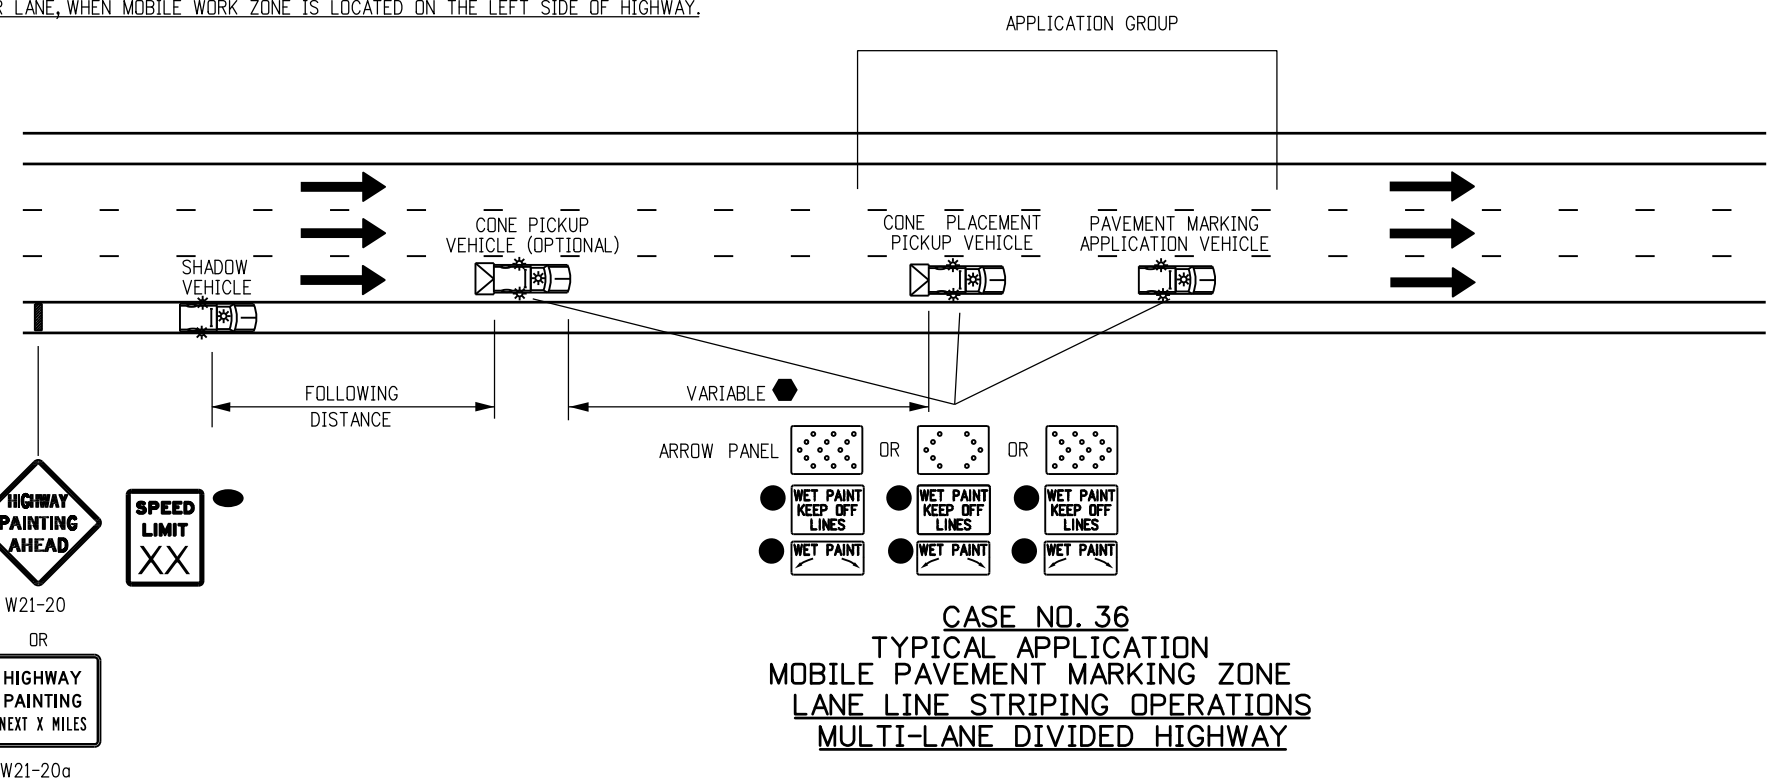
R LANE, WHEN MOBILE WORK ZONE IS LOCATED ON THE LEFT SIDE OF HIGHWAY.

APPLICATION GROUP

CONE PICKUP VEHICLE (OPTIONAL)

CONE PLACEMENT PICKUP VEHICLE

PAVEMENT MARKING APPLICATION VEHICLE

SHADOW VEHICLE

FOLLOWING DISTANCE

VARIABLE

ARROW PANEL OR OR

WET PAINT KEEP OFF LINES

WET PAINT KEEP OFF LINES

WET PAINT KEEP OFF LINES

WET PAINT

WET PAINT

WET PAINT

HIGHWAY PAINTING AHEAD

W21-20

OR

HIGHWAY PAINTING NEXT X MILES

W21-20a

SPEED LIMIT XX

CASE NO. 36
TYPICAL APPLICATION
MOBILE PAVEMENT MARKING ZONE
LANE LINE STRIPING OPERATIONS
MULTI-LANE DIVIDED HIGHWAY